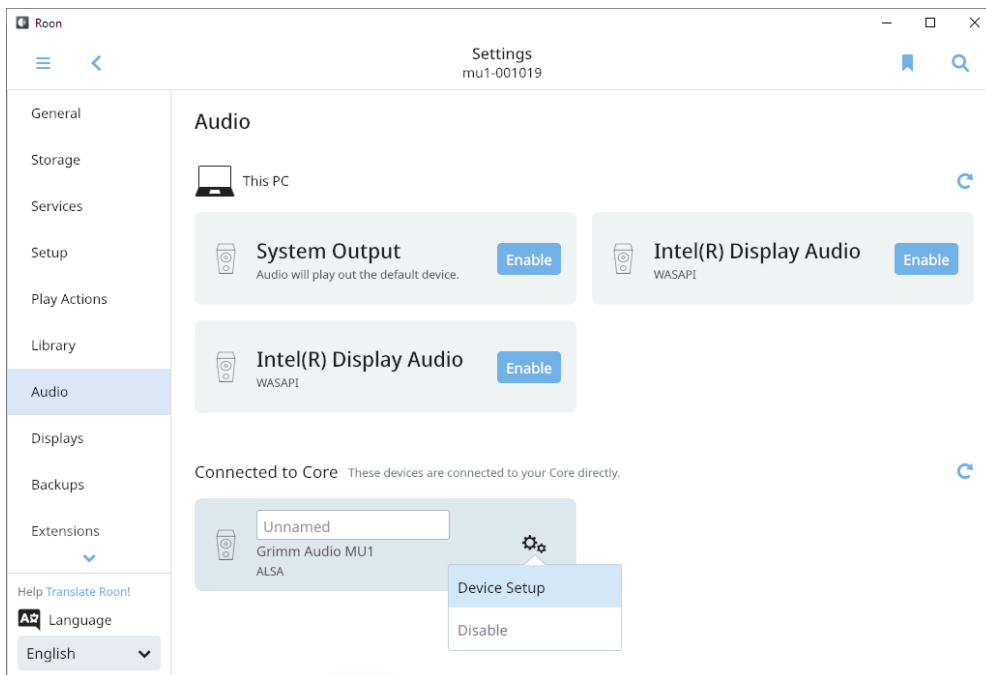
Roon

Settings
mu1-001019

General
Storage
Services
Setup
Play Actions
Library
Audio
Displays
Backups
Extensions

Help Translate Roon!
Language
English

Audio

This PC

System Output
Audio will play out the default device.
Enable

Intel(R) Display Audio
WASAPI
Enable

Intel(R) Display Audio
WASAPI
Enable

Connected to Core These devices are connected to your Core directly.

Unnamed
Grimm Audio MU1
ALSA

Device Setup
Disable